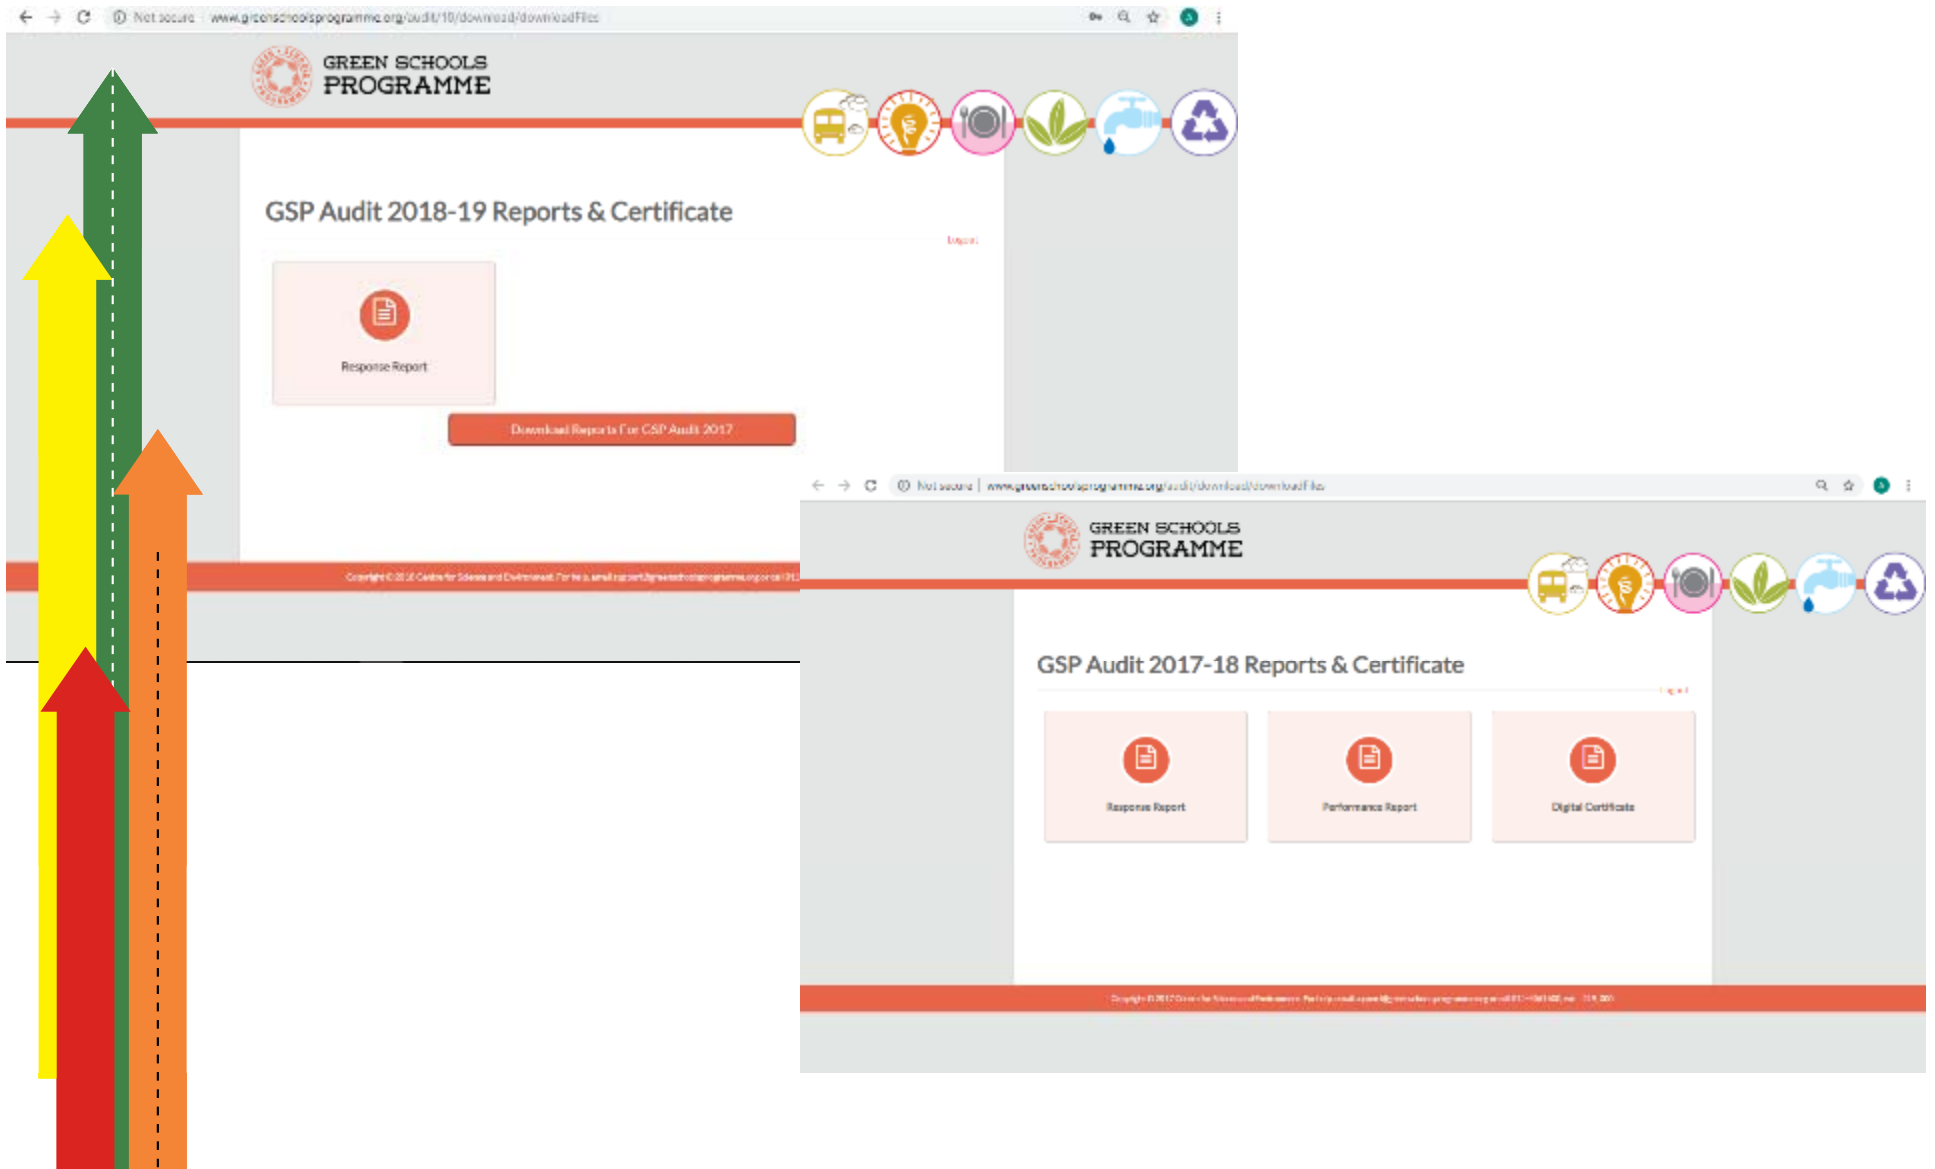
Not secure www.greenschoolsprogramme.org/audit/10/download/downloadFiles

GREEN SCHOOLS PROGRAMME

GSP Audit 2018-19 Reports & Certificate

Logout

Response Report

Download Reports For GSP Audit 2017

Copyright © 2018 Centre for Science and Environment. For help email support@greenschoolsprogramme.org or call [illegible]

Not secure | www.greenschoolsprogramme.org/audit/download/downloadFiles

GREEN SCHOOLS PROGRAMME

GSP Audit 2017-18 Reports & Certificate

Logout

Response Report

Performance Report

Digital Certificate

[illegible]